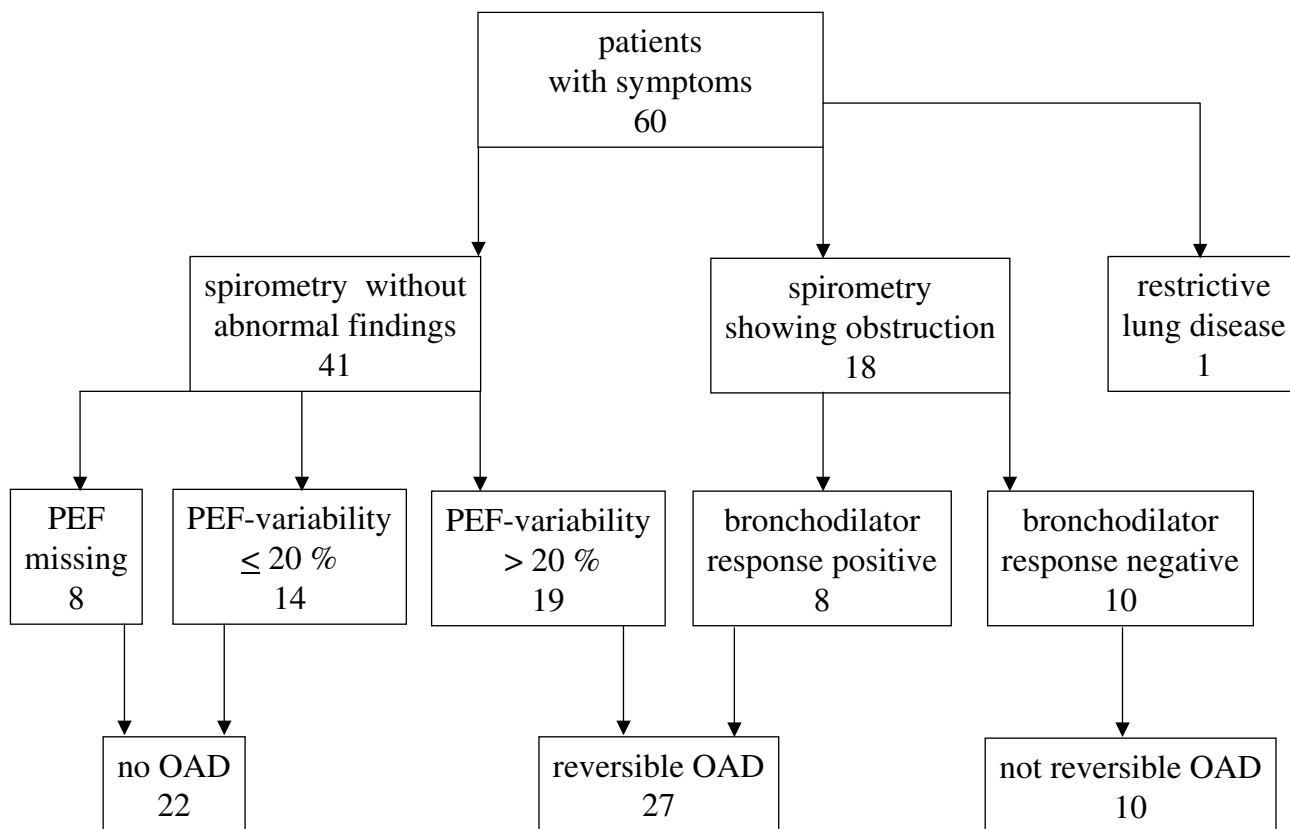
patients
with symptoms
60

spirometry without abnormal findings
41

spirometry showing obstruction
18

restrictive lung disease
1

PEF missing
8

PEF-variability
$\leq$ 20 %
14

PEF-variability
> 20 %
19

bronchodilator response positive
8

bronchodilator response negative
10

no OAD
22

reversible OAD
27

not reversible OAD
10